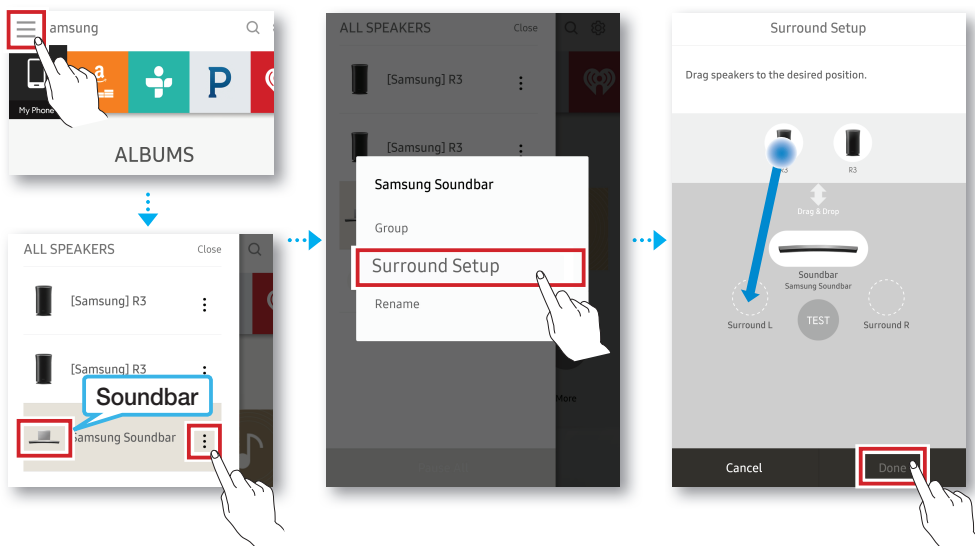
amsung

My Phone

ALBUMS

ALL SPEAKERS Close

[Samsung] R3

[Samsung] R3

Soundbar

Samsung Soundbar

ALL SPEAKERS Close

[Samsung] R3

[Samsung] R3

Samsung Soundbar

Group

Surround Setup

Rename

More

Surround Setup

Drag speakers to the desired position.

R3

R3

Drag & Drop

Soundbar
Samsung Soundbar

Surround L

TEST

Surround R

Cancel

Done